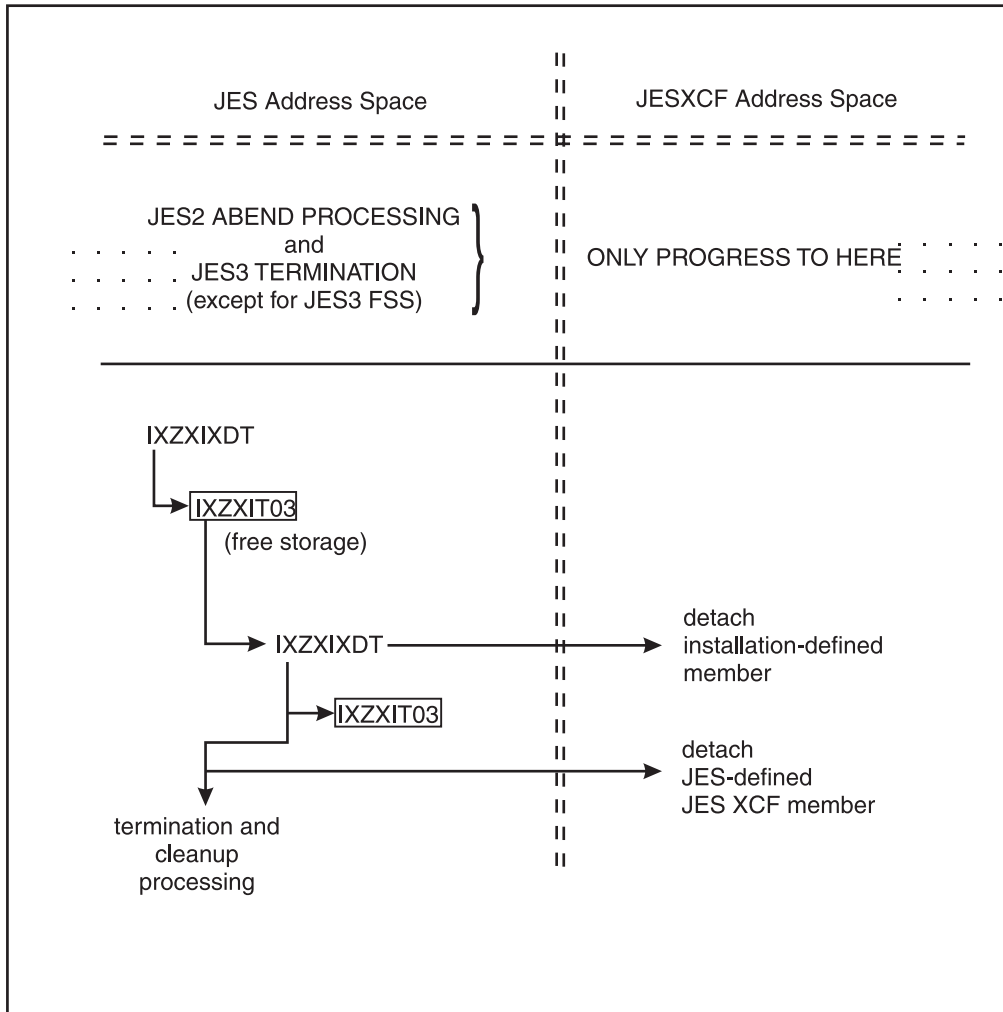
JES Address Space

JESXCF Address Space

JES2 ABEND PROCESSING
and
JES3 TERMINATION
(except for JES3 FSS)

ONLY PROGRESS TO HERE

IXZXIXDT

IXZXIT03

(free storage)

IXZXIXDT

detach
installation-defined
member

IXZXIT03

detach
JES-defined
JES XCF member

termination and
cleanup
processing